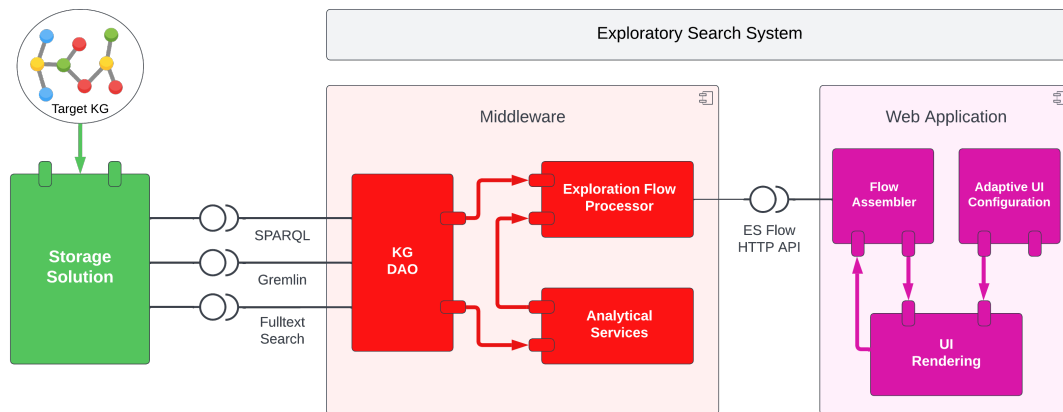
Target KG

Exploratory Search System

Middleware

Web Application

Storage Solution

SPARQL

Gremlin

Fulltext Search

KG DAO

Exploration Flow Processor

Analytical Services

ES Flow HTTP API

Flow Assembler

Adaptive UI Configuration

UI Rendering